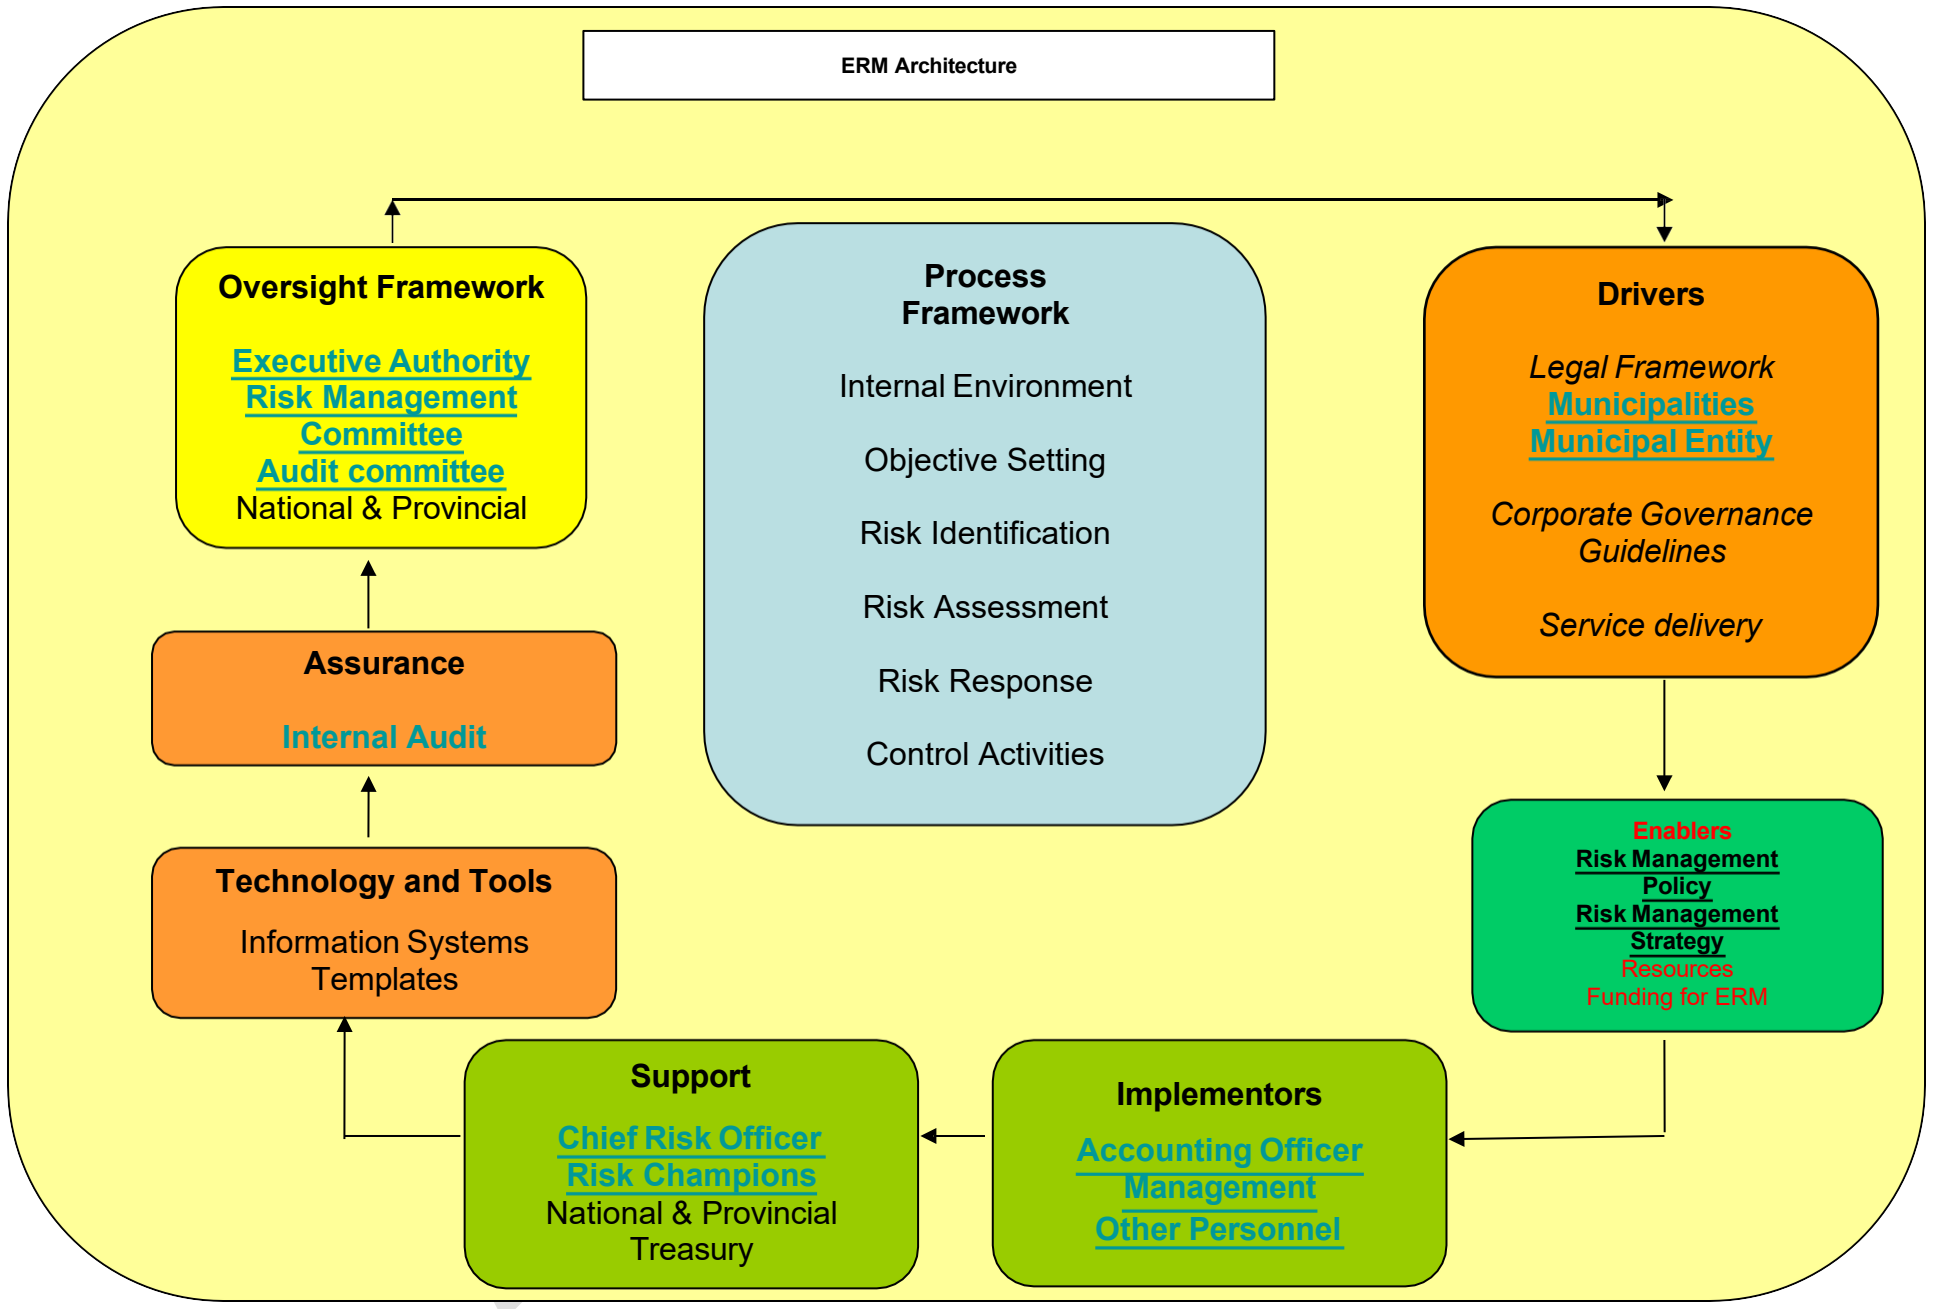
ERM Architecture

Oversight Framework

Executive Authority
Risk Management Committee
Audit committee
National & Provincial

Process Framework

Internal Environment

Objective Setting

Risk Identification

Risk Assessment

Risk Response

Control Activities

Drivers

Legal Framework
Municipalities
Municipal Entity

Corporate Governance Guidelines

Service delivery

Assurance

Internal Audit

Technology and Tools

Information Systems
Templates

Enablers
Risk Management Policy
Risk Management Strategy
Resources
Funding for ERM

Support

Chief Risk Officer
Risk Champions
National & Provincial Treasury

Implementors

Accounting Officer
Management
Other Personnel